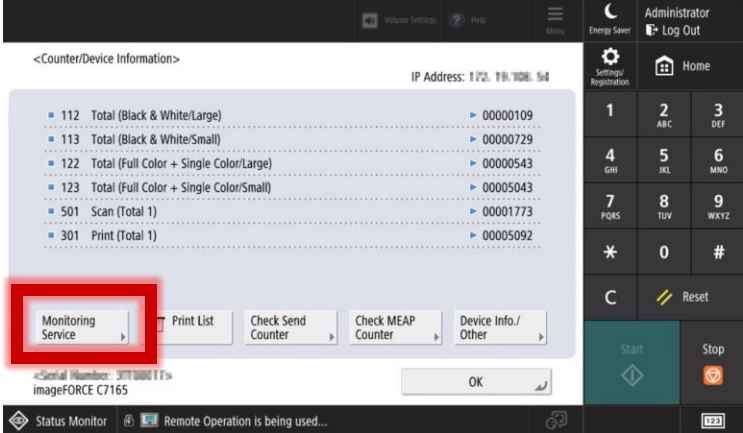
Volume Settings Help Menu
Energy Saver
Administrator
Log Out
<Counter/Device Information>
IP Address: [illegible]
Settings/ Registration
Home

| 112 | Total (Black & White/Large) | 00000109 |
|---|---|---|
| 113 | Total (Black & White/Small) | 00000729 |
| 122 | Total (Full Color + Single Color/Large) | 00000543 |
| 123 | Total (Full Color + Single Color/Small) | 00005043 |
| 501 | Scan (Total 1) | 00001773 |
| 301 | Print (Total 1) | 00005092 |

1
2 ABC
3 DEF
4 GHI
5 JKL
6 MNO
7 PQRS
8 TUV
9 WXYZ
*
0
#
C
Reset
Monitoring Service
Print List
Check Send Counter
Check MEAP Counter
Device Info./ Other
<Serial Number: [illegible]>
imageFORCE C7165
OK
Start
Stop
Status Monitor
Remote Operation is being used...